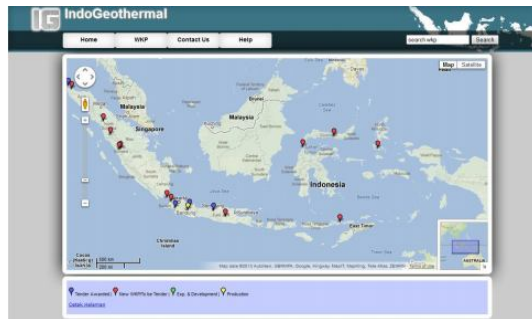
IG IndoGeothermal

Home
WKP
Contact Us
Help

search wkp
Search

Map
Satellite

Malaysia
Malaysia
Singapore
Brunei
Indonesia
Christmas Island
East Timor
AUSTRALIA

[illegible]

Map data ©2013 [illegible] Terms of Use

Tender Awarded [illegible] New WKPs for Tender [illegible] Exp. & Development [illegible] Production

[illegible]